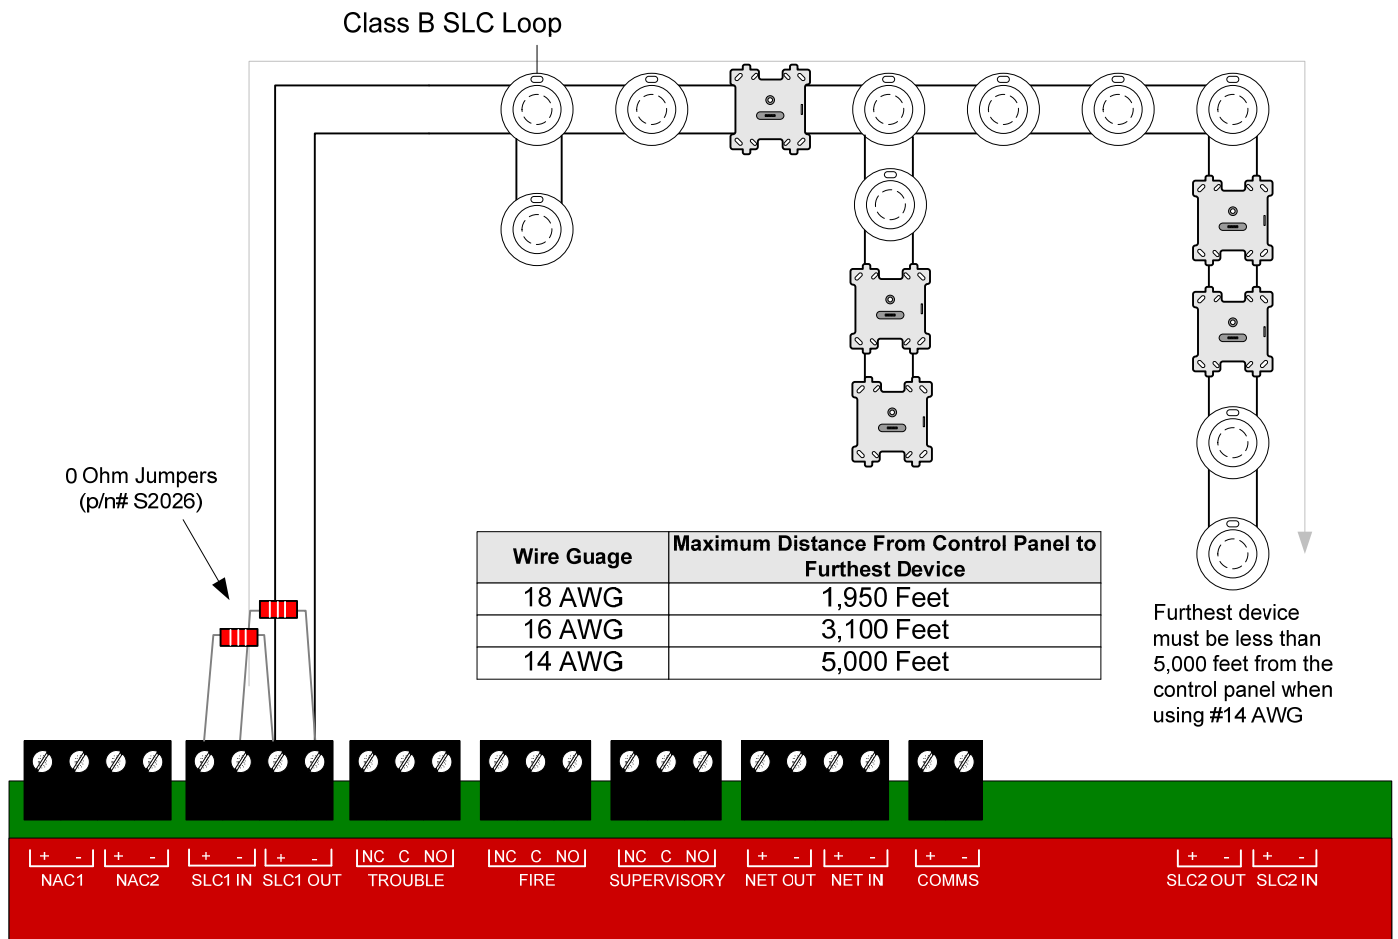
Class B SLC Loop

0 Ohm Jumpers
(p/n# S2026)

| Wire Guage | Maximum Distance From Control Panel to Furthest Device |
|---|---|
| 18 AWG | 1,950 Feet |
| 16 AWG | 3,100 Feet |
| 14 AWG | 5,000 Feet |

Furthest device must be less than 5,000 feet from the control panel when using #14 AWG

+ - NAC1
+ - NAC2
+ - SLC1 IN
+ - SLC1 OUT
NC C NO TROUBLE
NC C NO FIRE
NC C NO SUPERVISORY
+ - NET OUT
+ - NET IN
+ - COMMS
+ - SLC2 OUT
+ - SLC2 IN